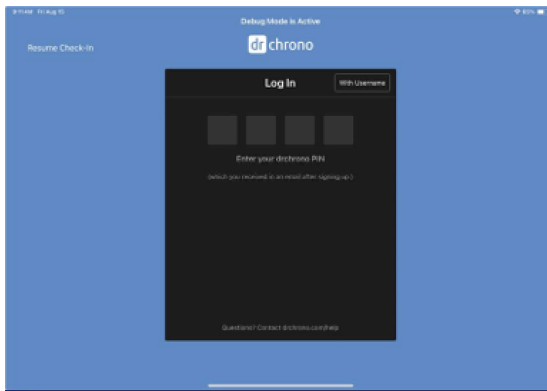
9:11 AM Fri Aug 13

Debug Mode is Active

83%

Resume Check-In

dr chrono

Log In

With Username

Enter your drchrono PIN

(which you received in an email after signing up.)

Questions? Contact drchrono.com/help